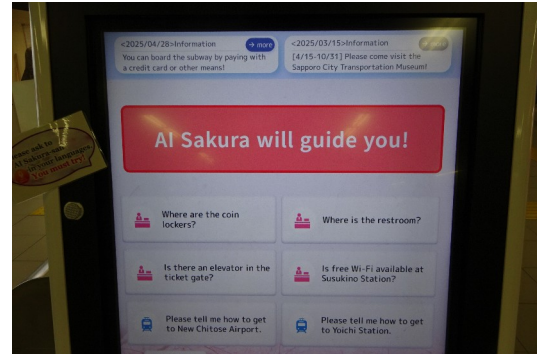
<2025/04/28>Information
→ more
You can board the subway by paying with a credit card or other means!

<2025/03/15>Information
[4/15-10/31] Please come visit the Sapporo City Transportation Museum!

AI Sakura will guide you!

Where are the coin lockers?

Where is the restroom?

Is there an elevator in the ticket gate?

Is free Wi-Fi available at Susukino Station?

Please tell me how to get to New Chitose Airport.

Please tell me how to get to Yoichi Station.

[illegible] ask to AI Sakura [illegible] language. You must try!